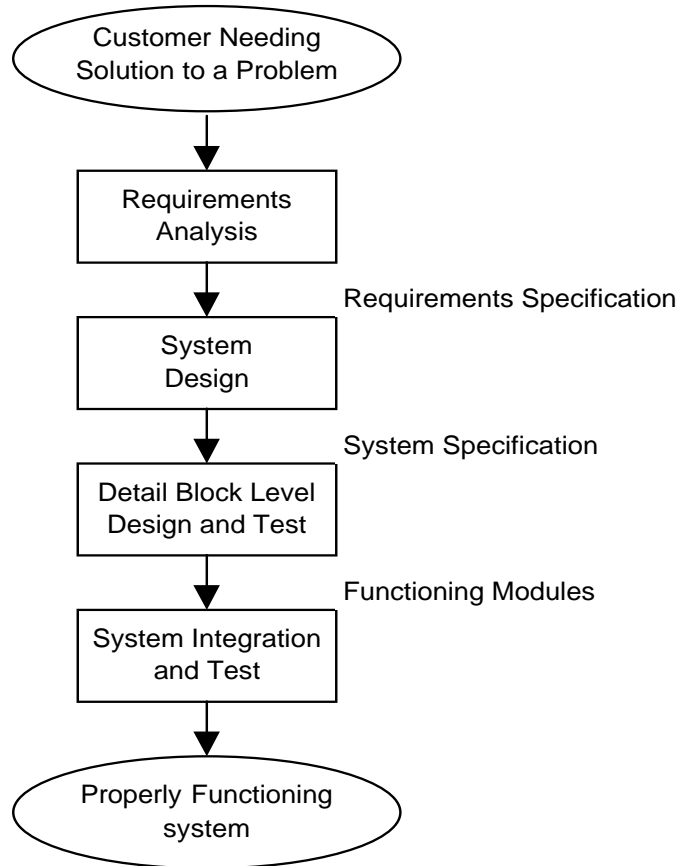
Customer Needing Solution to a Problem

Requirements Analysis

Requirements Specification

System Design

System Specification

Detail Block Level Design and Test

Functioning Modules

System Integration and Test

Properly Functioning system